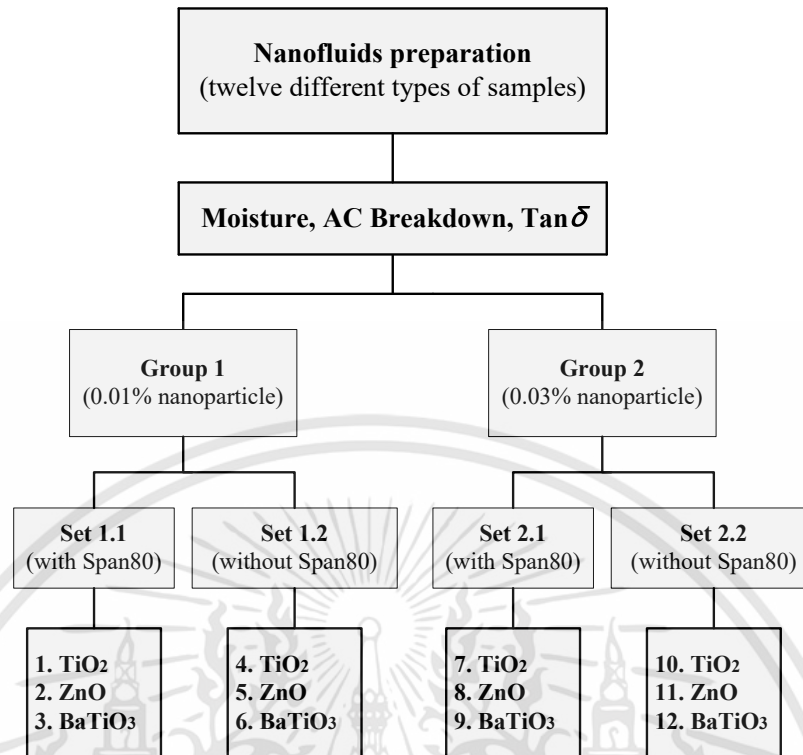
**Nanofluids preparation**
(twelve different types of samples)

**Moisture, AC Breakdown, Tan$\delta$**

**Group 1**
(0.01% nanoparticle)

**Group 2**
(0.03% nanoparticle)

**Set 1.1**
(with Span80)

**Set 1.2**
(without Span80)

**Set 2.1**
(with Span80)

**Set 2.2**
(without Span80)

**1. $TiO_2$**
**2. ZnO**
**3. $BaTiO_3$**

**4. $TiO_2$**
**5. ZnO**
**6. $BaTiO_3$**

**7. $TiO_2$**
**8. ZnO**
**9. $BaTiO_3$**

**10. $TiO_2$**
**11. ZnO**
**12. $BaTiO_3$**